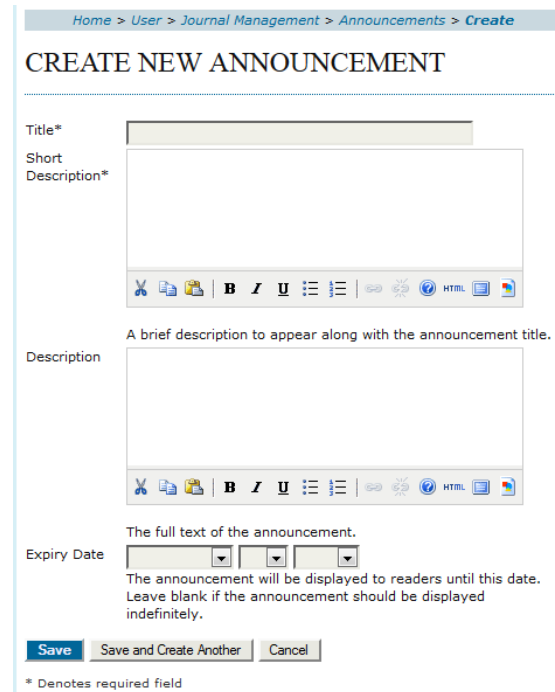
Home > User > Journal Management > Announcements > Create

CREATE NEW ANNOUNCEMENT

Title*

Short Description*

B I U HTML

A brief description to appear along with the announcement title.

Description

B I U HTML

The full text of the announcement.

Expiry Date

The announcement will be displayed to readers until this date. Leave blank if the announcement should be displayed indefinitely.

Save | Save and Create Another | Cancel

* Denotes required field